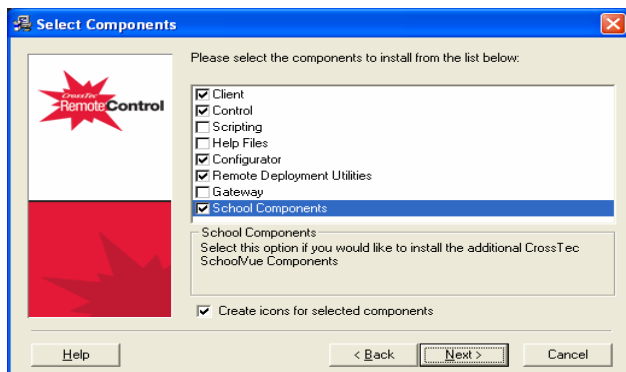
Select Components

CrossTec RemoteControl

Please select the components to install from the list below:

☑ Client
☑ Control
☐ Scripting
☐ Help Files
☑ Configurator
☑ Remote Deployment Utilities
☐ Gateway
☑ School Components

School Components
Select this option if you would like to install the additional CrossTec SchoolVue Components

☑ Create icons for selected components

Help

< Back

Next >

Cancel